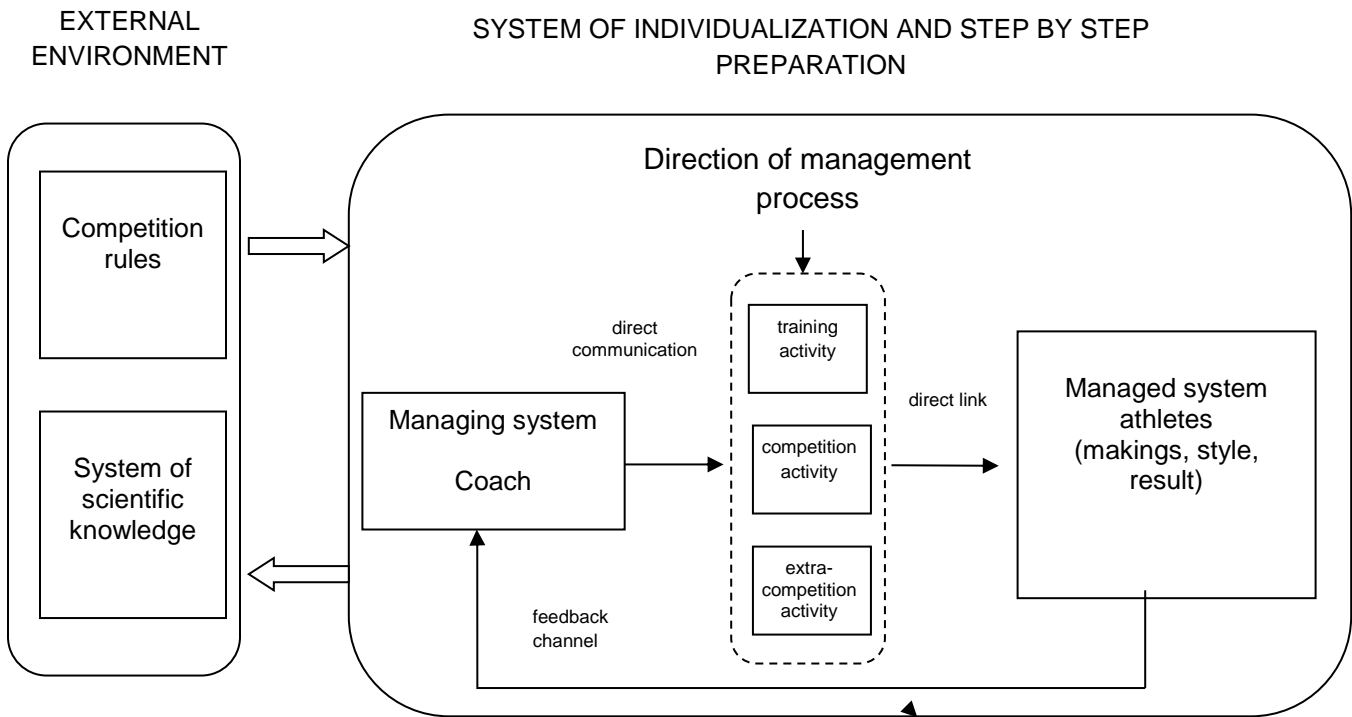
EXTERNAL ENVIRONMENT

SYSTEM OF INDIVIDUALIZATION AND STEP BY STEP PREPARATION

Competition rules

System of scientific knowledge

Direction of management process

direct communication

training activity

competition activity

extra-competition activity

direct link

Managing system

Coach

Managed system athletes (makings, style, result)

feedback channel